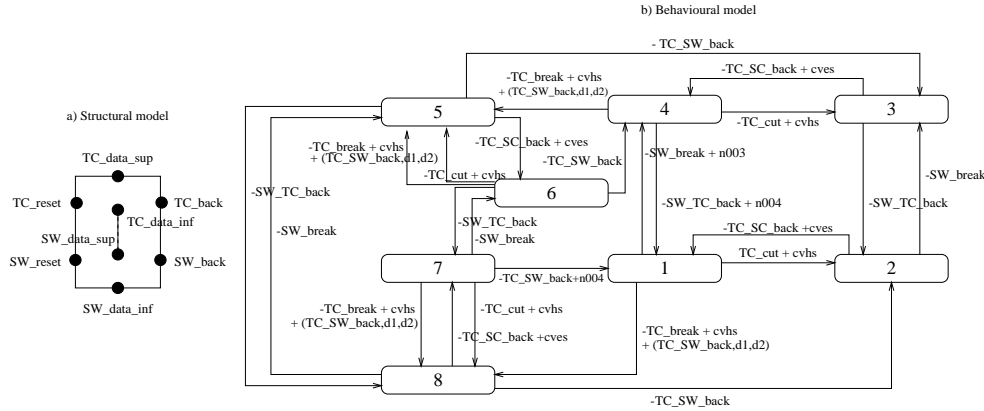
b) Behavioural model

a) Structural model

TC_data_sup
TC_reset
TC_back
TC_data_inf
SW_data_sup
SW_reset
SW_back
SW_data_inf

- TC_SW_back
-TC_break + cvhs
+ (TC_SW_back,d1,d2)
-TC_SC_back + cves
5
4
3
-TC_cut + cvhs
-TC_break + cvhs
+ (TC_SW_back,d1,d2)
-TC_SC_back + cves
-SW_break + n003
-TC_SW_back
-SW_break
-TC_cut + cvhs
6
-SW_TC_back
-SW_TC_back
-SW_TC_back + n004
-SW_TC_back
-SW_break
-SW_break
-TC_SC_back +cves
7
-TC_SW_back+n004
1
TC_cut + cvhs
2
-TC_break + cvhs
+ (TC_SW_back,d1,d2)
-TC_cut + cvhs
-TC_SC_back +cves
-TC_break + cvhs
+ (TC_SW_back,d1,d2)
8
-TC_SW_back